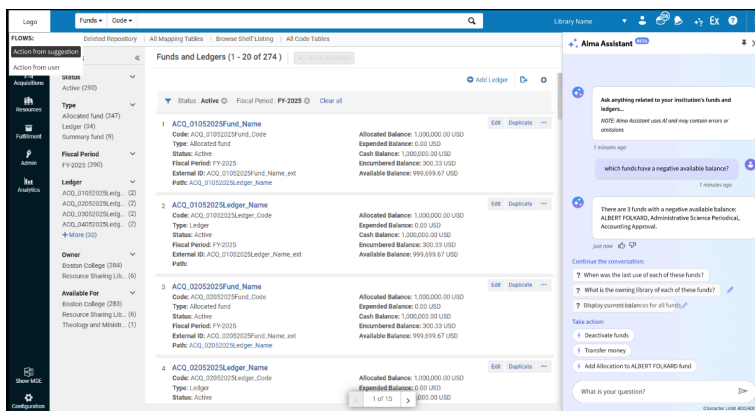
Logo
Funds ▾ Code ▾
Library Name
EX

FLOWS:
Action from suggestion
Action from user
Deleted Repository | All Mapping Tables | Browse Shelf Listing | All Code Tables

Acquisitions
Resources
Fulfillment
Admin
Analytics
Show MDE
Configuration

Status
Active (290)

Type
Allocated fund (247)
Ledger (34)
Summary fund (9)

Fiscal Period
FY-2025 (290)

Ledger
ACQ_01052025Ledg... (2)
ACQ_02052025Ledg... (2)
ACQ_03052025Ledg... (2)
ACQ_04052025Ledg... (2)
+ More (30)

Owner
Boston College (284)
Resource Sharing Lib... (6)

Available For
Boston College (283)
Resource Sharing Lib... (6)
Theology and Ministr... (1)

Funds and Ledgers (1 - 20 of 274)

Add Ledger

Status : Active Fiscal Period : FY-2025 Clear all

1 ACQ_01052025Fund_Name
Code: ACQ_01052025Fund_Code
Type: Allocated fund
Status: Active
Fiscal Period: FY-2025
External ID: ACQ_01052025Fund_Name_ext
Path: ACQ_01052025Ledger_Name
Allocated Balance: 1,000,000.00 USD
Expended Balance: 0.00 USD
Cash Balance: 1,000,000.00 USD
Encumbered Balance: 300.33 USD
Available Balance: 999,699.67 USD
Edit Duplicate

2 ACQ_01052025Ledger_Name
Code: ACQ_01052025Ledger_Code
Type: Ledger
Status: Active
Fiscal Period: FY-2025
External ID: ACQ_01052025Ledger_Name_ext
Path:
Allocated Balance: 1,000,000.00 USD
Expended Balance: 0.00 USD
Cash Balance: 1,000,000.00 USD
Encumbered Balance: 300.33 USD
Available Balance: 999,699.67 USD
Edit Duplicate

3 ACQ_02052025Fund_Name
Code: ACQ_02052025Fund_Code
Type: Allocated fund
Status: Active
Fiscal Period: FY-2025
External ID: ACQ_02052025Fund_Name_ext
Path: ACQ_02052025Ledger_Name
Allocated Balance: 1,000,000.00 USD
Expended Balance: 0.00 USD
Cash Balance: 1,000,000.00 USD
Encumbered Balance: 300.33 USD
Available Balance: 999,699.67 USD
Edit Duplicate

4 ACQ_02052025Ledger_Name
Code: ACQ_02052025Ledger_Code
Type: Ledger
Status: Active
Allocated Balance: 1,000,000.00 USD
Expended Balance: 0.00 USD
Edit Duplicate
1 of 15

Alma Assistant Beta

Ask anything related to your institution's funds and ledgers...
NOTE: Alma Assistant uses AI and may contain errors or omissions
1 minutes ago

which funds have a negative available balance?
1 minutes ago

There are 3 funds with a negative available balance: ALBERT FOLKARD, Administrative Science Periodical, Accounting Approval.
just now

Continue the conversation:
? When was the last use of each of these funds?
? What is the owning library of each of these funds?
? Display current balances for all funds

Take action:
Deactivate funds
Transfer money
Add Allocation to ALBERT FOLKARD fund

What is your question?
Character Limit 400/400